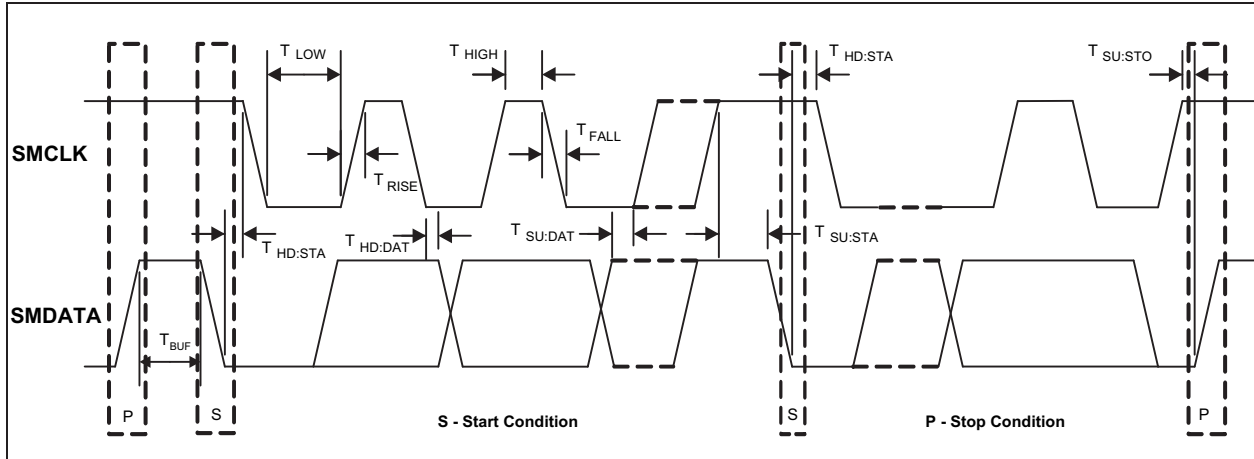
$T_{LOW}$

$T_{HIGH}$

$T_{HD:STA}$

$T_{SU:STO}$

SMCLK

$T_{RISE}$

$T_{FALL}$

$T_{HD:STA}$

$T_{HD:DAT}$

$T_{SU:DAT}$

$T_{SU:STA}$

SMDATA

$T_{BUF}$

P

S

S - Start Condition

S

P - Stop Condition

P